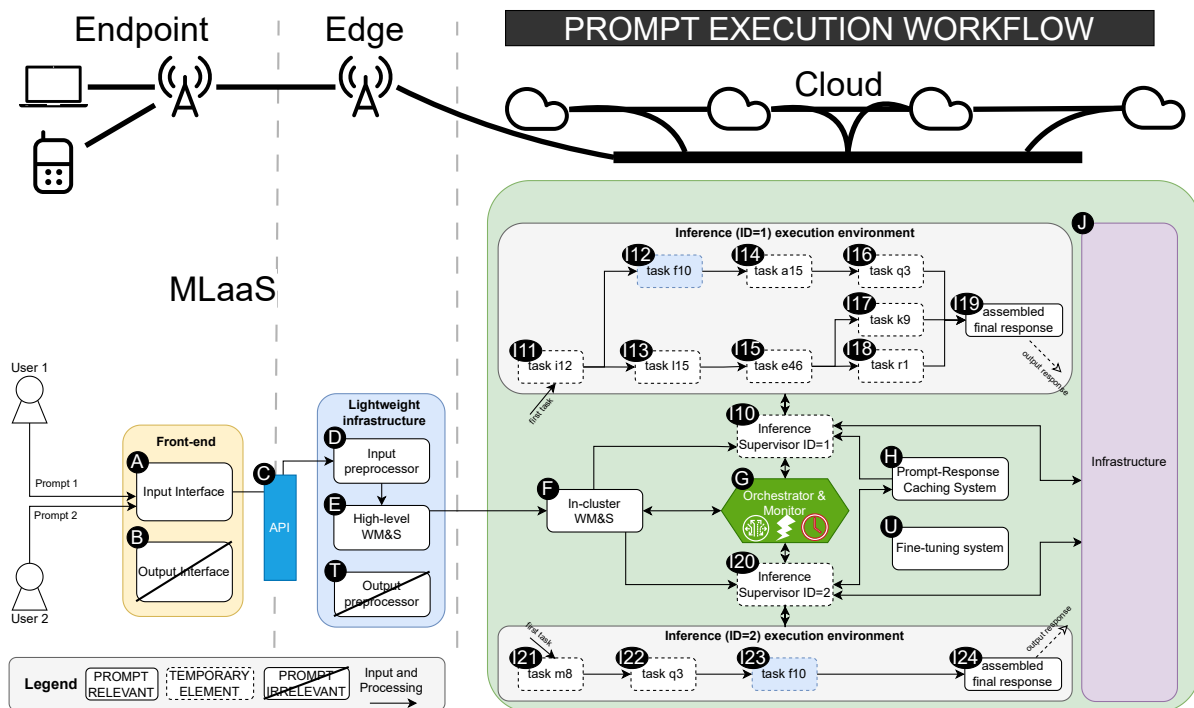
Endpoint

Edge

PROMPT EXECUTION WORKFLOW

Cloud

MLaaS

Inference (ID=1) execution environment

J

I12 task f10

I14 task a15

I16 task q3

I17 task k9

I19 assembled final response

I11 task i12

I13 task l15

I15 task e46

I18 task r1

output response

first task

User 1

Prompt 1

Prompt 2

User 2

Front-end

A Input Interface

B Output Interface

C

API

Lightweight infrastructure

D Input preprocessor

E High-level WM&S

T Output preprocessor

F In-cluster WM&S

I10 Inference Supervisor ID=1

G Orchestrator & Monitor

H Prompt-Response Caching System

U Fine-tuning system

I20 Inference Supervisor ID=2

Infrastructure

Inference (ID=2) execution environment

first task

output response

I21 task m8

I22 task q3

I23 task f10

I24 assembled final response

Legend

PROMPT RELEVANT

TEMPORARY ELEMENT

PROMPT IRRELEVANT

Input and Processing